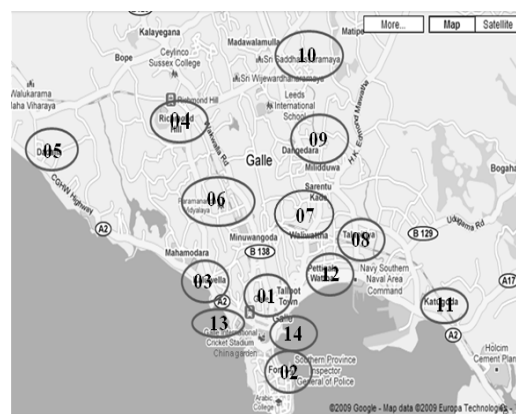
More... Map Satellite

Kalayegana
Madawalamulla
Bope
Ceylinco Sussex College
Sri Saddharmakaramaya
10
Sri Wijewardhanaramaya
Walukarama
aha Viharaya
Richmond Hill
04
Leeds International School
05
09
Dangedara
Galle
Milidduwa
H.K. Edmund Mawatha
Bogaha
CGHW Highway
Sarentu Kade
06
Paramananda Vidyalaya
07
A2
Mahamodara
Minuwangoda
Walawatha
08
Talapitiya
B 129
B 138
03
Navy Southern Naval Area Command
12
Pettigala Watta
A2
01
Talbot Town
11
Katugoda
13
Galle International Cricket Stadium
14
China garden
Southern Province Inspector General of Police
02
Fort
Arabic
A17
A2
Hilton Cement Plan
Udugama Rd
Wakwella Rd
©2009 Google - Map data ©2009 Europa Technologies